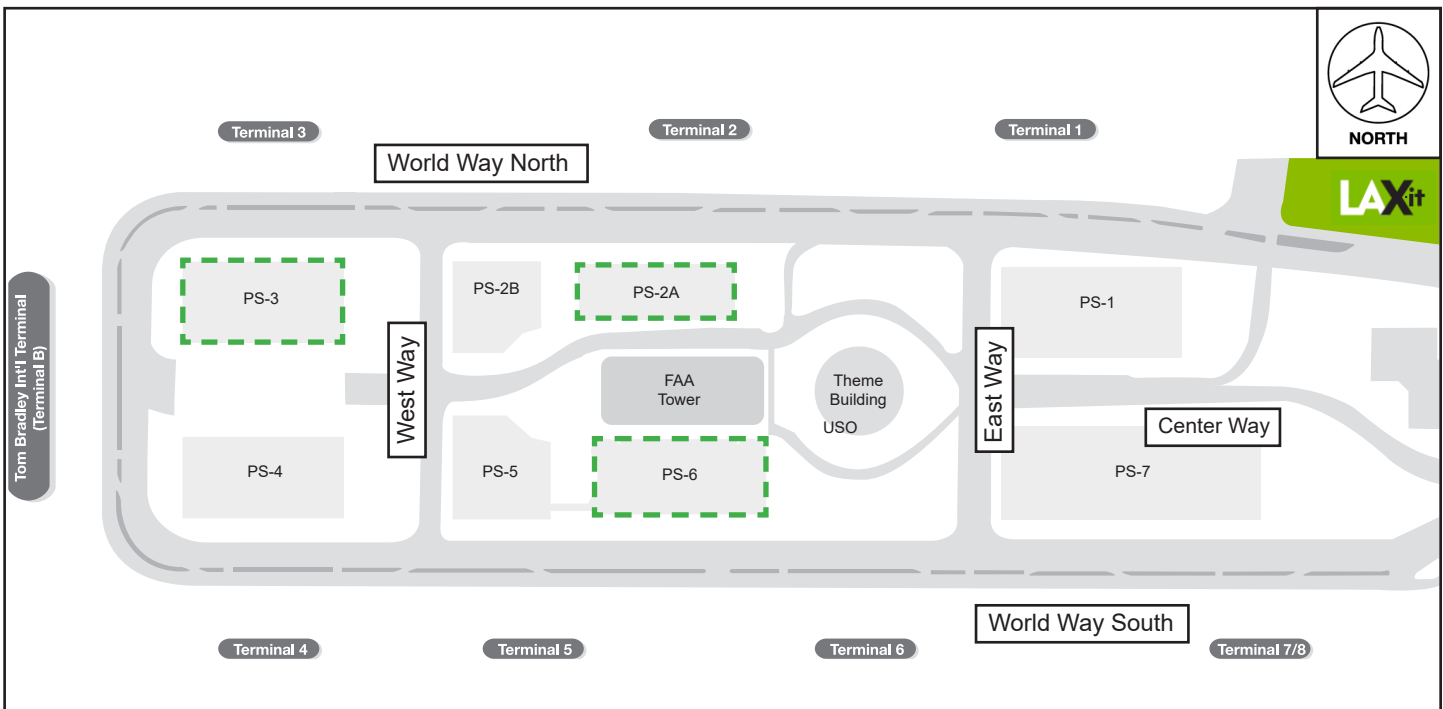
NORTH

Terminal 3
Terminal 2
Terminal 1

World Way North

LAXit

Tom Bradley Int'l Terminal (Terminal B)

PS-3
PS-2B
PS-2A
PS-1

West Way

FAA Tower

Theme Building
USO

East Way

Center Way

PS-4
PS-5
PS-6
PS-7

World Way South

Terminal 4
Terminal 5
Terminal 6
Terminal 7/8